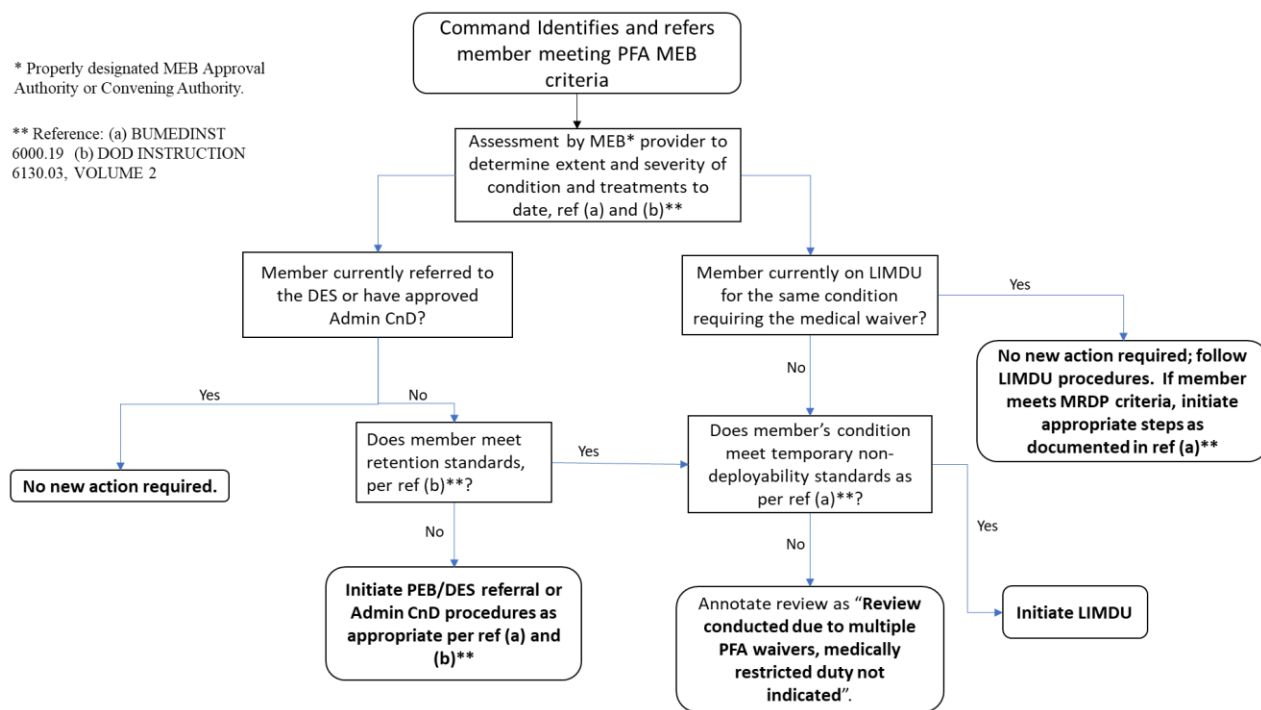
* Properly designated MEB Approval Authority or Convening Authority.

** Reference: (a) BUMEDINST 6000.19 (b) DOD INSTRUCTION 6130.03, VOLUME 2

Command Identifies and refers member meeting PFA MEB criteria

Assessment by MEB* provider to determine extent and severity of condition and treatments to date, ref (a) and (b)**

Member currently referred to the DES or have approved Admin CnD?

Member currently on LIMDU for the same condition requiring the medical waiver?

Yes

No new action required; follow LIMDU procedures. If member meets MRDP criteria, initiate appropriate steps as documented in ref (a)**

No

Yes

No

No new action required.

Does member meet retention standards, per ref (b)**?

Yes

Does member's condition meet temporary non-deployability standards as per ref (a)**?

Yes

No

No

Initiate PEB/DES referral or Admin CnD procedures as appropriate per ref (a) and (b)**

Annotate review as "Review conducted due to multiple PFA waivers, medically restricted duty not indicated".

Initiate LIMDU